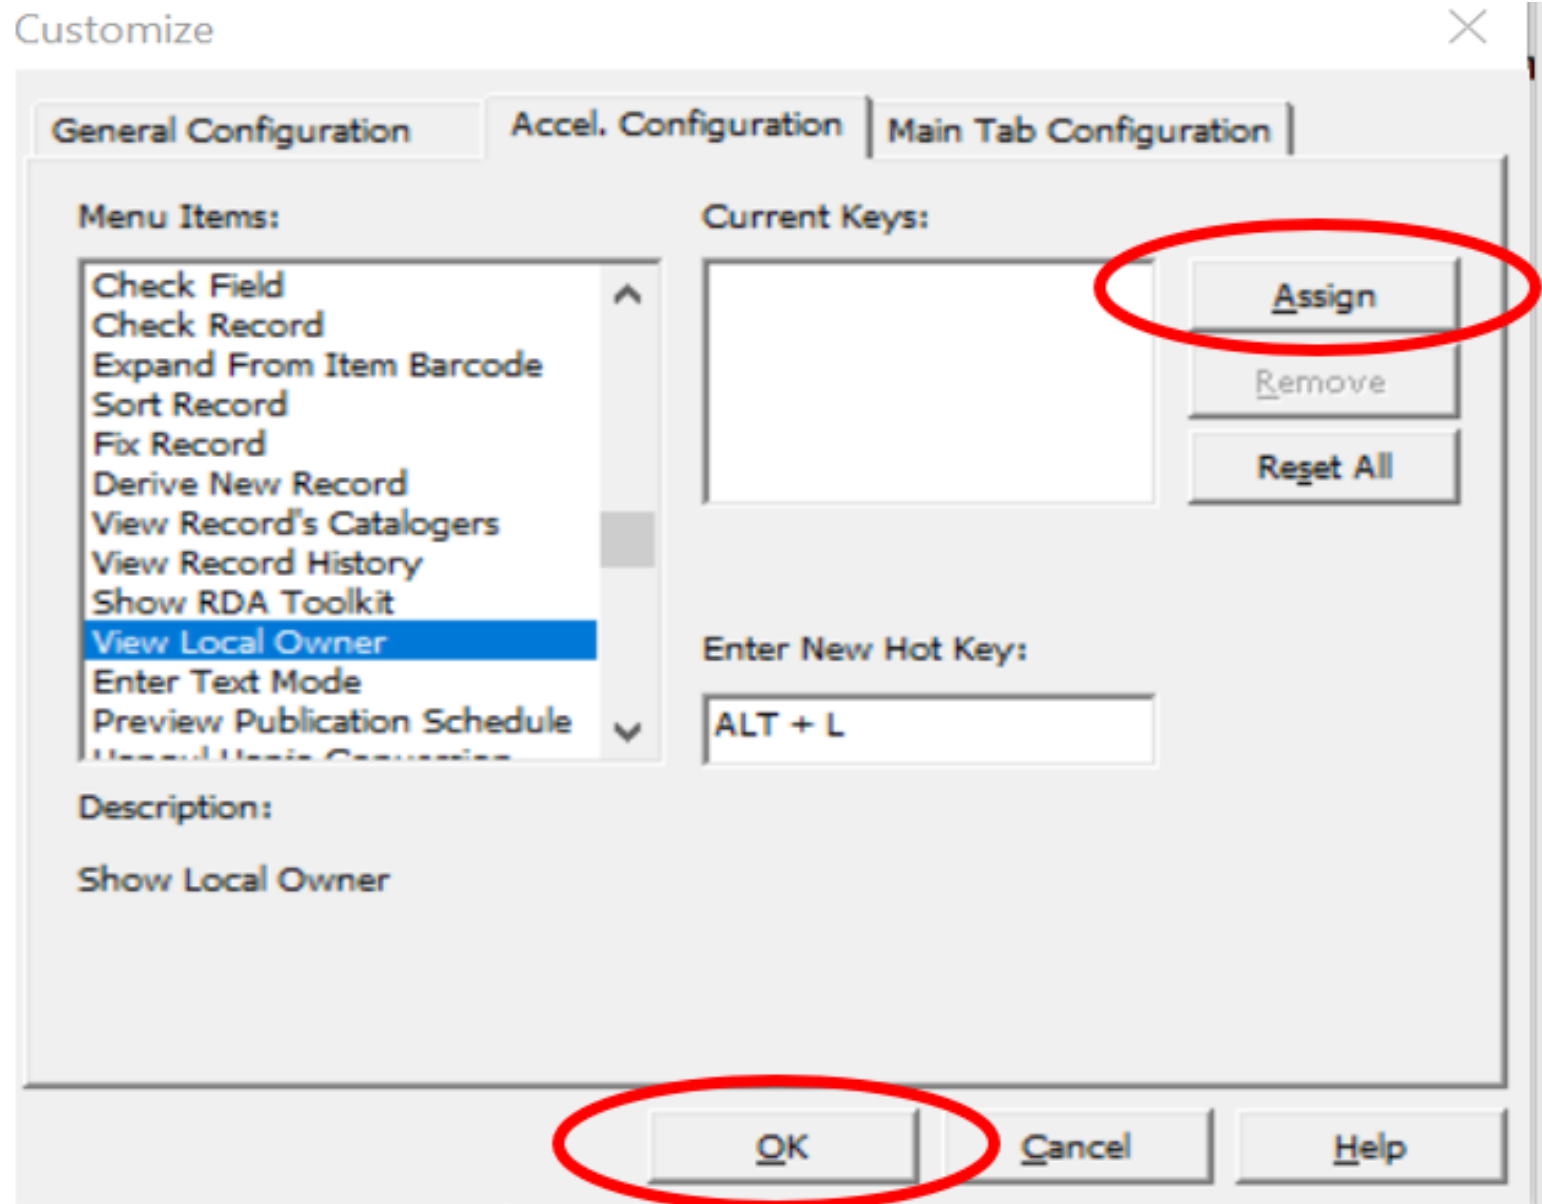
Customize

General Configuration
Accel. Configuration
Main Tab Configuration

Menu Items:
Check Field
Check Record
Expand From Item Barcode
Sort Record
Fix Record
Derive New Record
View Record's Catalogers
View Record History
Show RDA Toolkit
View Local Owner
Enter Text Mode
Preview Publication Schedule
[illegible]

Current Keys:

Assign
Remove
Reset All

Enter New Hot Key:
ALT + L

Description:
Show Local Owner

OK
Cancel
Help